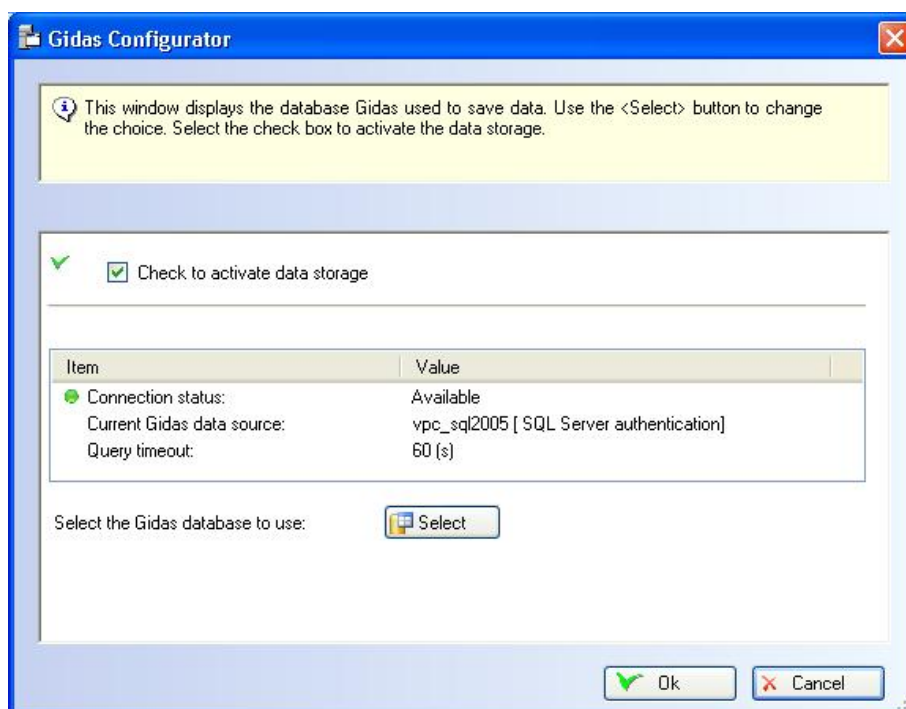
Gidas Configurator

This window displays the database Gidas used to save data. Use the <Select> button to change the choice. Select the check box to activate the data storage.

Check to activate data storage

| Item | Value |
|---|---|
| Connection status: | Available |
| Current Gidas data source: | vpc_sql2005 [ SQL Server authentication] |
| Query timeout: | 60 (s) |

Select the Gidas database to use: Select

Ok Cancel